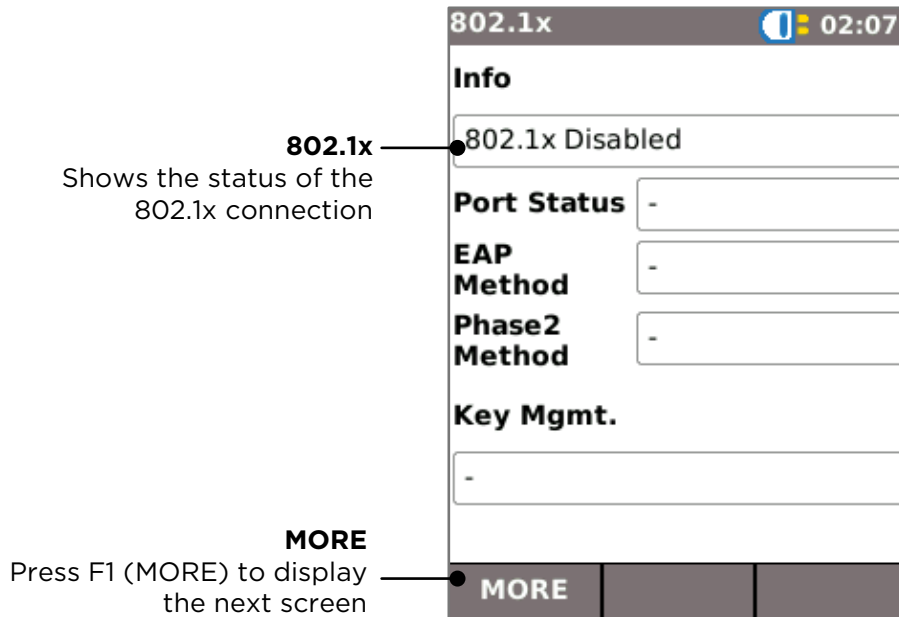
802.1x
Shows the status of the 802.1x connection

802.1x 02:07

Info

802.1x Disabled

Port Status -

EAP Method -

Phase2 Method -

Key Mgmt.

-

MORE
Press F1 (MORE) to display the next screen

MORE